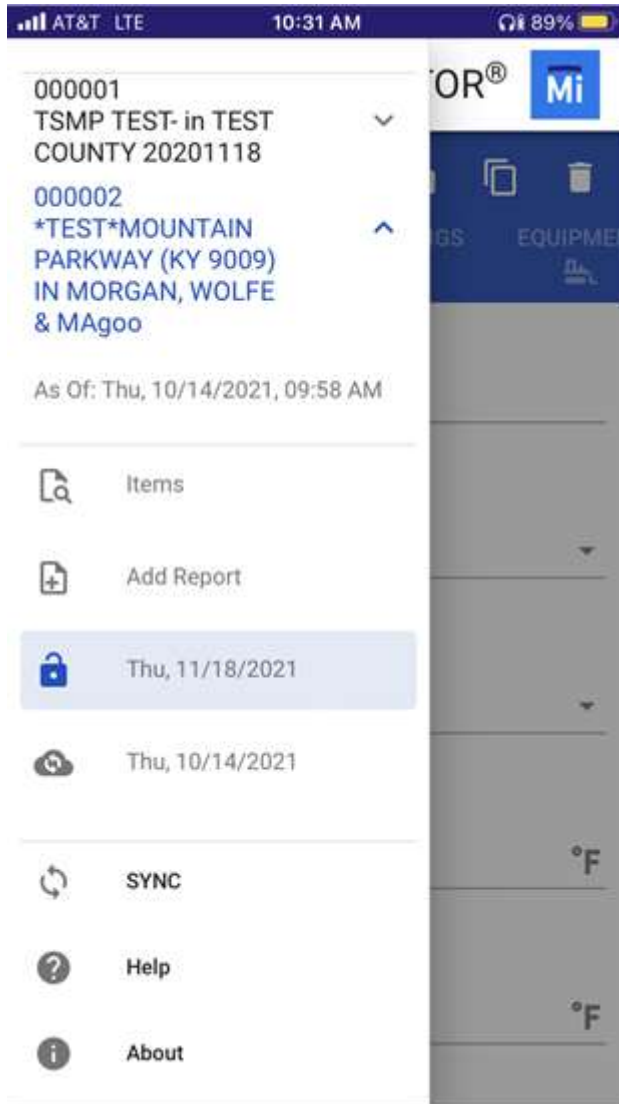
AT&T LTE 10:31 AM 89%

TOR®
Mi

000001
TSMP TEST- in TEST COUNTY 20201118

000002
*TEST*MOUNTAIN PARKWAY (KY 9009) IN MORGAN, WOLFE & MAgoo

As Of: Thu, 10/14/2021, 09:58 AM

GS EQUIPME

Items

Add Report

Thu, 11/18/2021

Thu, 10/14/2021

SYNC

Help

About

°F

°F